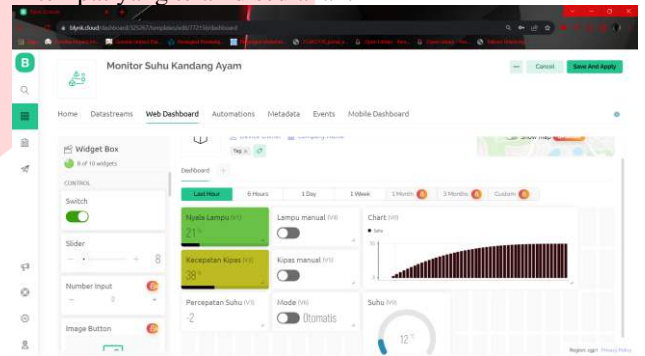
Monitor Suhu Kandang Ayam

Cancel

Save And Apply

Home Datastreams Web Dashboard Automations Metadata Events Mobile Dashboard

Widget Box

8 of 10 widgets

CONTROL

Switch

Slider

8

Number Input

Image Button

Device Owner Company Name

Tag

Dashboard

Last Hour 6 Hours 1 Day 1 Week 1 Month 3 Months Custom

Nyala Lampu (V1)

21

Lampu manual (V4)

Chart (V0)

Kecepatan Kipas (V2)

38

Kipas manual (V5)

Percepatan Suhu (V3)

-2

Mode (V6)

Otomatis

Suhu (V0)

12

Region: sgp1 Privacy Policy